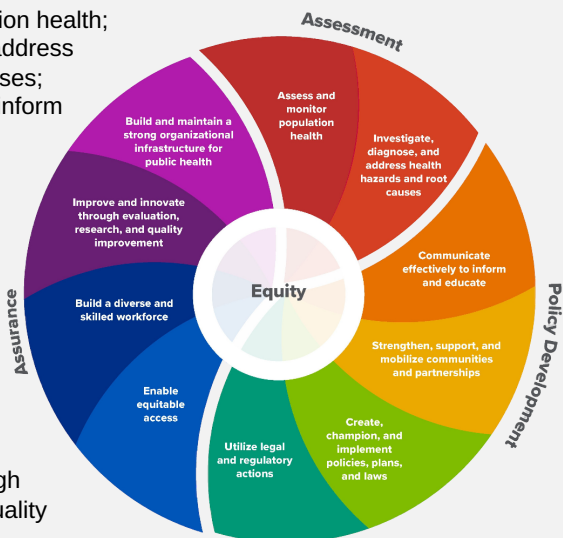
ion health;
ddress
ses;
nform

gh
uality

Assessment

Assess and monitor population health

Investigate, diagnose, and address health hazards and root causes

Policy Development

Communicate effectively to inform and educate

Strengthen, support, and mobilize communities and partnerships

Create, champion, and implement policies, plans, and laws

Utilize legal and regulatory actions

Enable equitable access

Assurance

Build a diverse and skilled workforce

Improve and innovate through evaluation, research, and quality improvement

Build and maintain a strong organizational infrastructure for public health

Equity